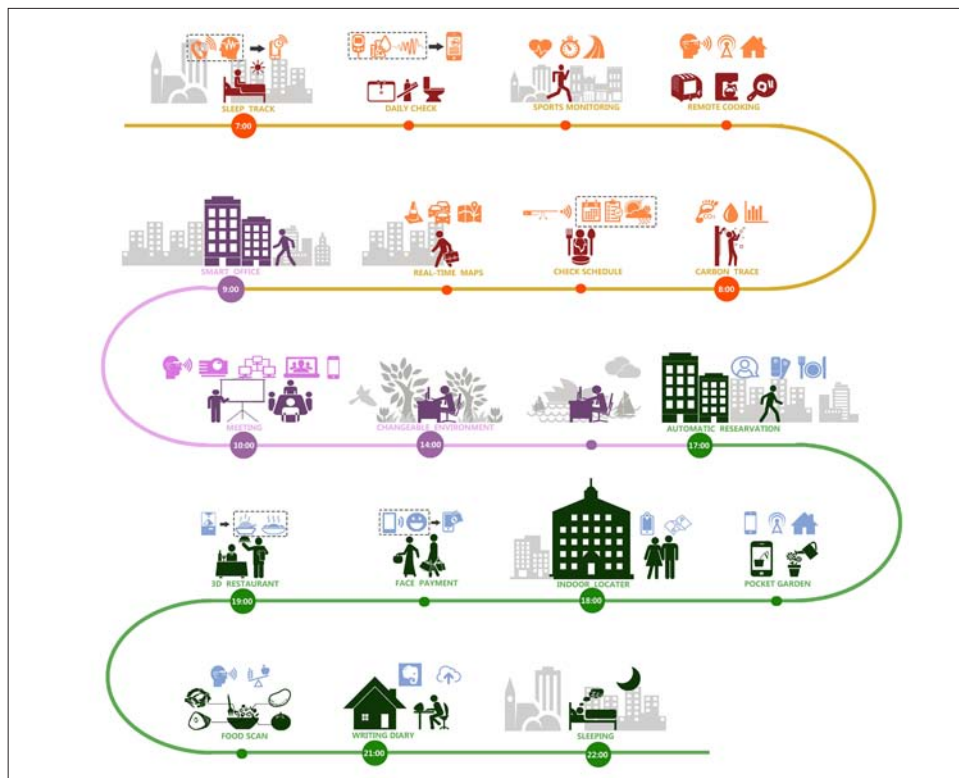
SLEEP TRACK
7:00
DAILY CHECK
SPORTS MONITORING
REMOTE COOKING

SMART OFFICE
9:00
REAL-TIME MAPS
CHECK SCHEDULE
CARBON TRACE
8:00

MEETING
10:00
CHANGEABLE ENVIRONMENT
14:00
AUTOMATIC RESEARVATION
17:00

3D RESTAURANT
19:00
FACE PAYMENT
INDOOR LOCATER
18:00
POCKET GARDEN

FOOD SCAN
WRITING DIARY
21:00
SLEEPING
22:00